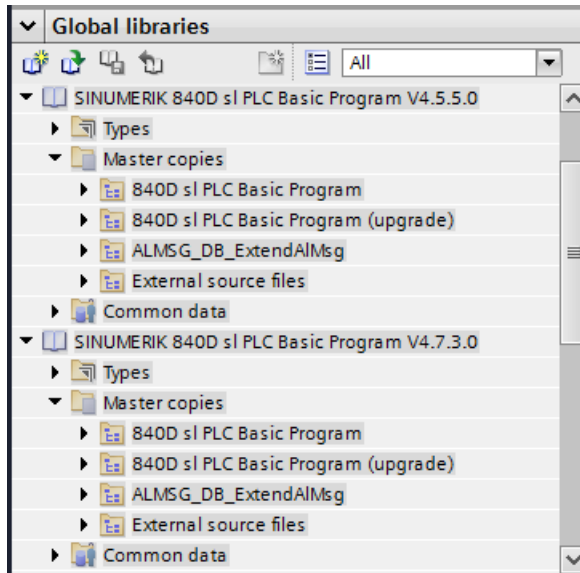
Global libraries

All

SINUMERIK 840D sl PLC Basic Program V4.5.5.0
Types
Master copies
840D sl PLC Basic Program
840D sl PLC Basic Program (upgrade)
ALMSG_DB_ExtendAlMsg
External source files
Common data
SINUMERIK 840D sl PLC Basic Program V4.7.3.0
Types
Master copies
840D sl PLC Basic Program
840D sl PLC Basic Program (upgrade)
ALMSG_DB_ExtendAlMsg
External source files
Common data